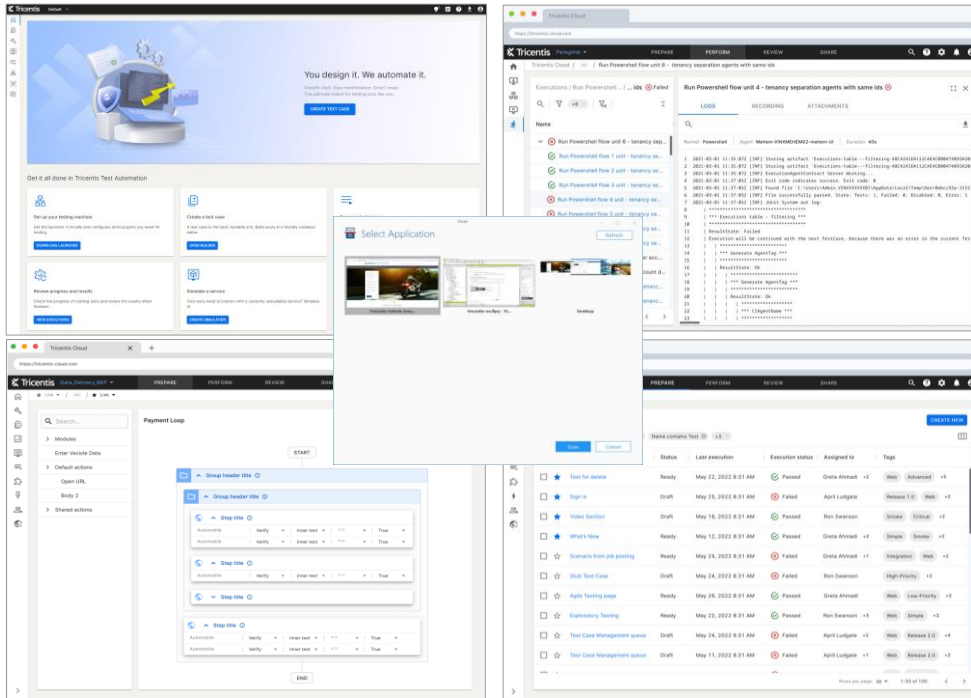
Tricentis Default

You design it. We automate it.

CREATE TEST CASE

Get it all done in Tricentis Test Automation

Set up your testing machine

DOWNLOAD LAUNCHER

Create a test case

OPEN BUILDER

Review progress and results

VIEW EXECUTIONS

Simulate a service

CREATE SIMULATION

Tricentis Cloud

https://tricentis-cloud.com

Tricentis Paragone

PREPARE PERFORM REVIEW SHARE

Tricentis Cloud / Run Powershell flow unit 6 - tenancy separation agents with same ids

Executions / Run Powershell... / ... ids Failed

Run Powershell flow unit 4 - tenancy separation agents with same ids

LOGS RECORDING ATTACHMENTS

Name

Run Powershell flow unit 6 - tenancy sep...
Run Powershell flow 1 unit - tenancy se...
Run Powershell flow 2 unit - tenancy se...
Run Powershell flow 3 unit - tenancy se...
Run Powershell flow 4 unit - tenancy se...
Run Powershell flow 5 unit - tenancy se...

Runner: Powershell Agent: Mehsro-VINXMEHEM02-mehom-UI Duration: 40s

Select Application

Refresh

Desktop

Start Cancel

Tricentis Cloud

https://tricentis-cloud.com

Tricentis Data_Delivery_BKP

PREPARE PERFORM REVIEW

Search...

Modules
Enter Vecicle Data
Default actions
Open URL
Body 2
Shared actions

Payment Loop

START

Group header title

Group header title

Step title

Automobile Verify Inner text True
Automobile Verify Inner text True

Step title

Automobile Verify Inner text True

Step title

Step title

Automobile Verify Inner text True
Automobile Verify Inner text True

END

PREPARE PERFORM REVIEW SHARE

CREATE NEW

Name contains Test +3

| | Status | Last execution | Execution status | Assigned to | Tags |
|---|---|---|---|---|---|
| Test for details | Ready | May 22, 2022 8:31 AM | Passed | Greta Ahmadi +2 | Web Advanced +8 |
| Sign in | Draft | May 25, 2022 8:31 AM | Failed | April Ludgate +2 | Release 1.0 Web +3 |
| Video Section | Draft | May 18, 2022 8:31 AM | Passed | Ron Swanson | Smoke Critical +2 |
| What's New | Ready | May 12, 2022 8:31 AM | Passed | Greta Ahmadi +2 | Simple Smoke +2 |
| Scenario from job posting | Ready | May 24, 2022 8:31 AM | Failed | Greta Ahmadi +1 | Integration Web +2 |
| Stub Test Case | Draft | May 24, 2022 8:31 AM | Failed | Ron Swanson | High-Priority +2 |
| Agile Testing page | Ready | May 26, 2022 8:31 AM | Passed | Greta Ahmadi | Web Low-Priority +3 |
| Exploratory Testing | Ready | May 24, 2022 8:31 AM | Passed | Ron Swanson +3 | Web Simple +3 |
| Test Case Management queue | Draft | May 22, 2022 8:31 AM | Failed | April Ludgate +2 | Web Release 2.0 +4 |
| Test Case Management queue | Draft | May 11, 2022 8:31 AM | Failed | April Ludgate +1 | Web Release 2.0 +2 |

Rows per page 10 1-10 of 100